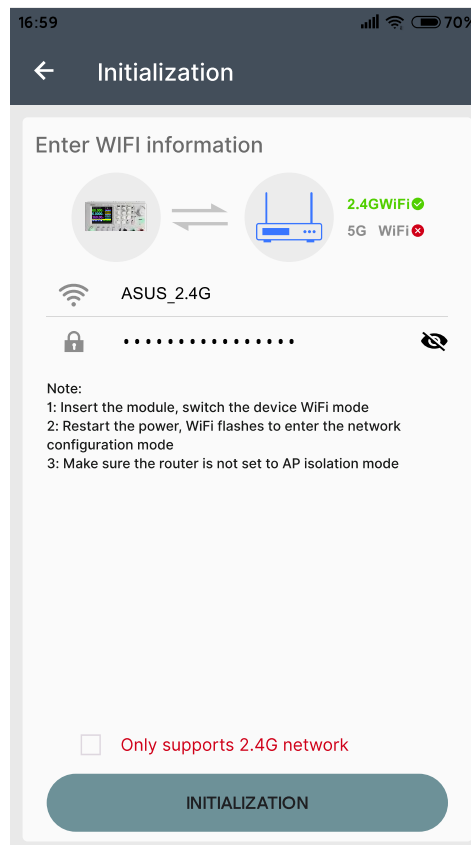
16:59

70%

Initialization

Enter WIFI information

2.4GWiFi

5G WiFi

ASUS_2.4G

••••••••••••••••

Note:
1: Insert the module, switch the device WiFi mode
2: Restart the power, WiFi flashes to enter the network configuration mode
3: Make sure the router is not set to AP isolation mode

Only supports 2.4G network

INITIALIZATION